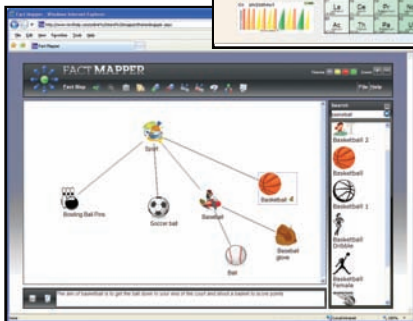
Fact Mapper - Windows Internet Explorer

File Edit View Favorites Tools Help

Fact Mapper

FACT MAPPER

Fact Map

File Help

Sport

Bowling Ball Pins

Soccer ball

Baseball

Basketball

Baseball glove

Ball

Search

basketball

Basketball 2

Basketball

Basketball 1

Basketball Dribble

Basketball Female

The aim of basketball is to get the ball down to your end of the court and shoot a basket to score points

La Ce Pr

Ac Th Pa